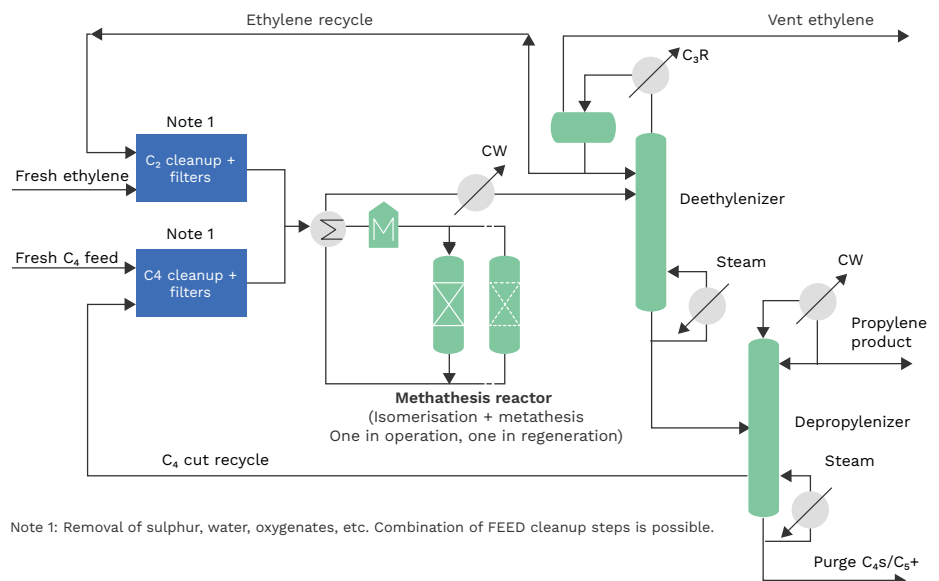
Ethylene recycle

Vent ethylene

$C_3R$

Note 1

$C_2$ cleanup + filters

Fresh ethylene

CW

Deethylenizer

Note 1

Fresh $C_4$ feed

C4 cleanup + filters

Steam

CW

Propylene product

Methathesis reactor
(Isomerisation + metathesis
One in operation, one in regeneration)

Depropylenizer

$C_4$ cut recycle

Steam

Note 1: Removal of sulphur, water, oxygenates, etc. Combination of FEED cleanup steps is possible.

Purge $C_4$s/$C_5$+